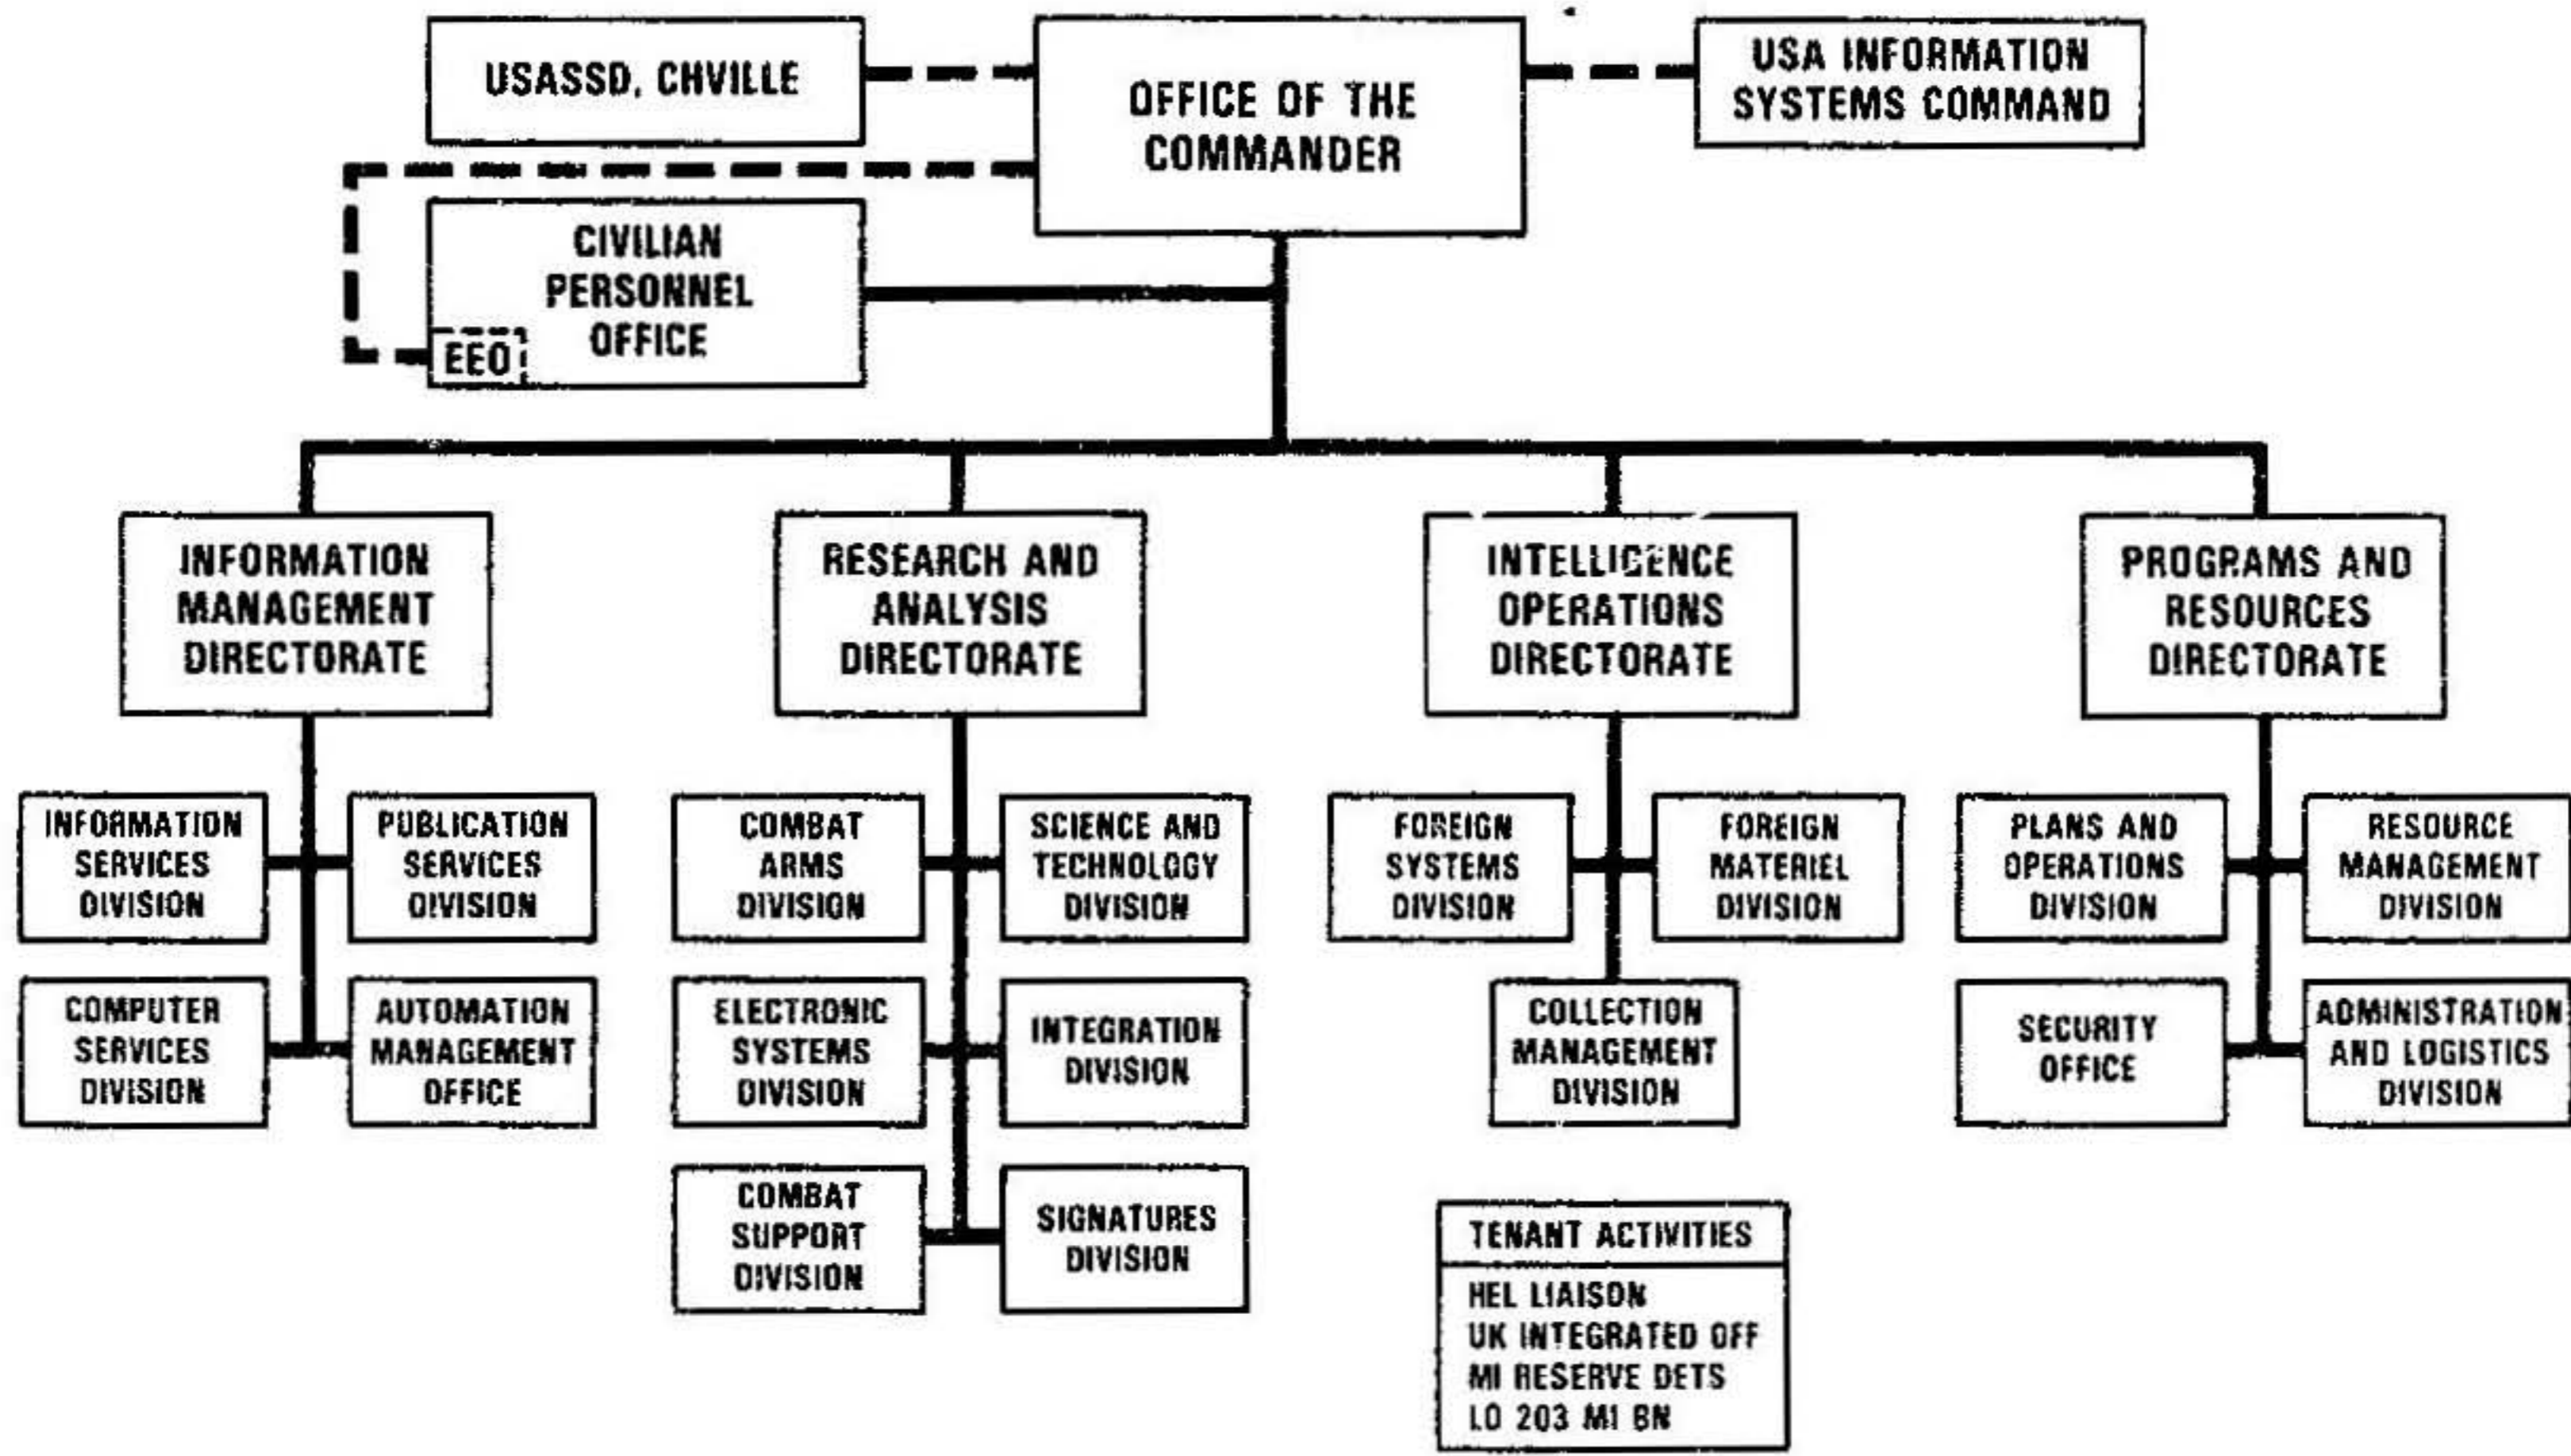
USASSD, CHVILLE

OFFICE OF THE COMMANDER

USA INFORMATION SYSTEMS COMMAND

CIVILIAN PERSONNEL OFFICE

EEO

INFORMATION MANAGEMENT DIRECTORATE

INFORMATION SERVICES DIVISION

PUBLICATION SERVICES DIVISION

COMPUTER SERVICES DIVISION

AUTOMATION MANAGEMENT OFFICE

RESEARCH AND ANALYSIS DIRECTORATE

COMBAT ARMS DIVISION

SCIENCE AND TECHNOLOGY DIVISION

ELECTRONIC SYSTEMS DIVISION

INTEGRATION DIVISION

COMBAT SUPPORT DIVISION

SIGNATURES DIVISION

INTELLIGENCE OPERATIONS DIRECTORATE

FOREIGN SYSTEMS DIVISION

FOREIGN MATERIEL DIVISION

COLLECTION MANAGEMENT DIVISION

TENANT ACTIVITIES

HEL LIAISON
UK INTEGRATED OFF
MI RESERVE DETS
LO 203 MI BN

PROGRAMS AND RESOURCES DIRECTORATE

PLANS AND OPERATIONS DIVISION

RESOURCE MANAGEMENT DIVISION

SECURITY OFFICE

ADMINISTRATION AND LOGISTICS DIVISION